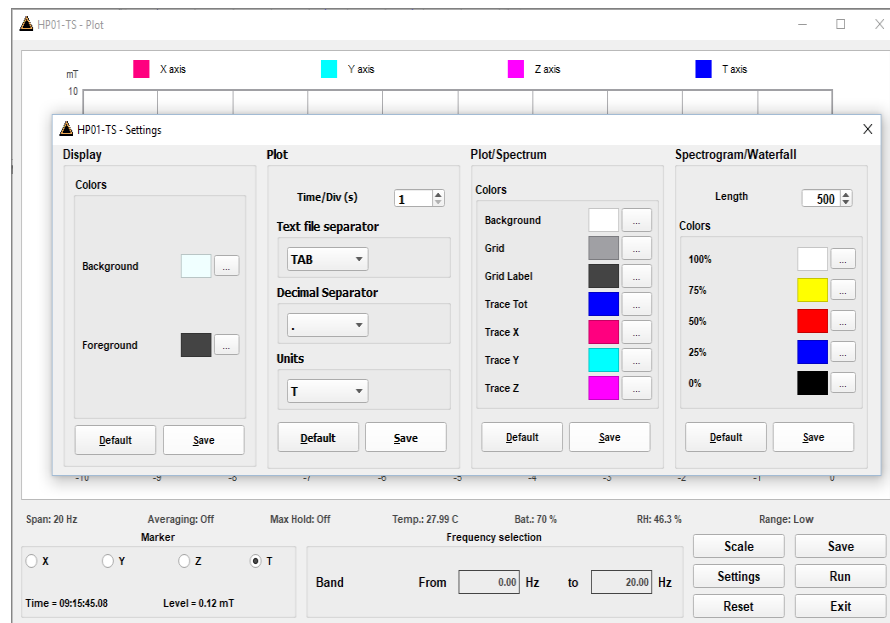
HP01-TS - Plot

mT
10

X axis
Y axis
Z axis
T axis

HP01-TS - Settings

Display
Colors
Background ...
Foreground ...
Default
Save

Plot
Time/Div (s) 1
Text file separator
TAB
Decimal Separator
.
Units
T
Default
Save

Plot/Spectrum
Colors
Background ...
Grid ...
Grid Label ...
Trace Tot ...
Trace X ...
Trace Y ...
Trace Z ...
Default
Save

Spectrogram/Waterfall
Length 500
Colors
100% ...
75% ...
50% ...
25% ...
0% ...
Default
Save

-10 -9 -8 -7 -6 -5 -4 -3 -2 -1 0

Span: 20 Hz
Averaging: Off
Max Hold: Off
Temp.: 27.99 C
Bat.: 70 %
RH: 46.3 %
Range: Low

Marker
X
Y
Z
T
Time = 09:15:45.08
Level = 0.12 mT

Frequency selection
Band
From 0.00 Hz
to 20.00 Hz

Scale
Save
Settings
Run
Reset
Exit